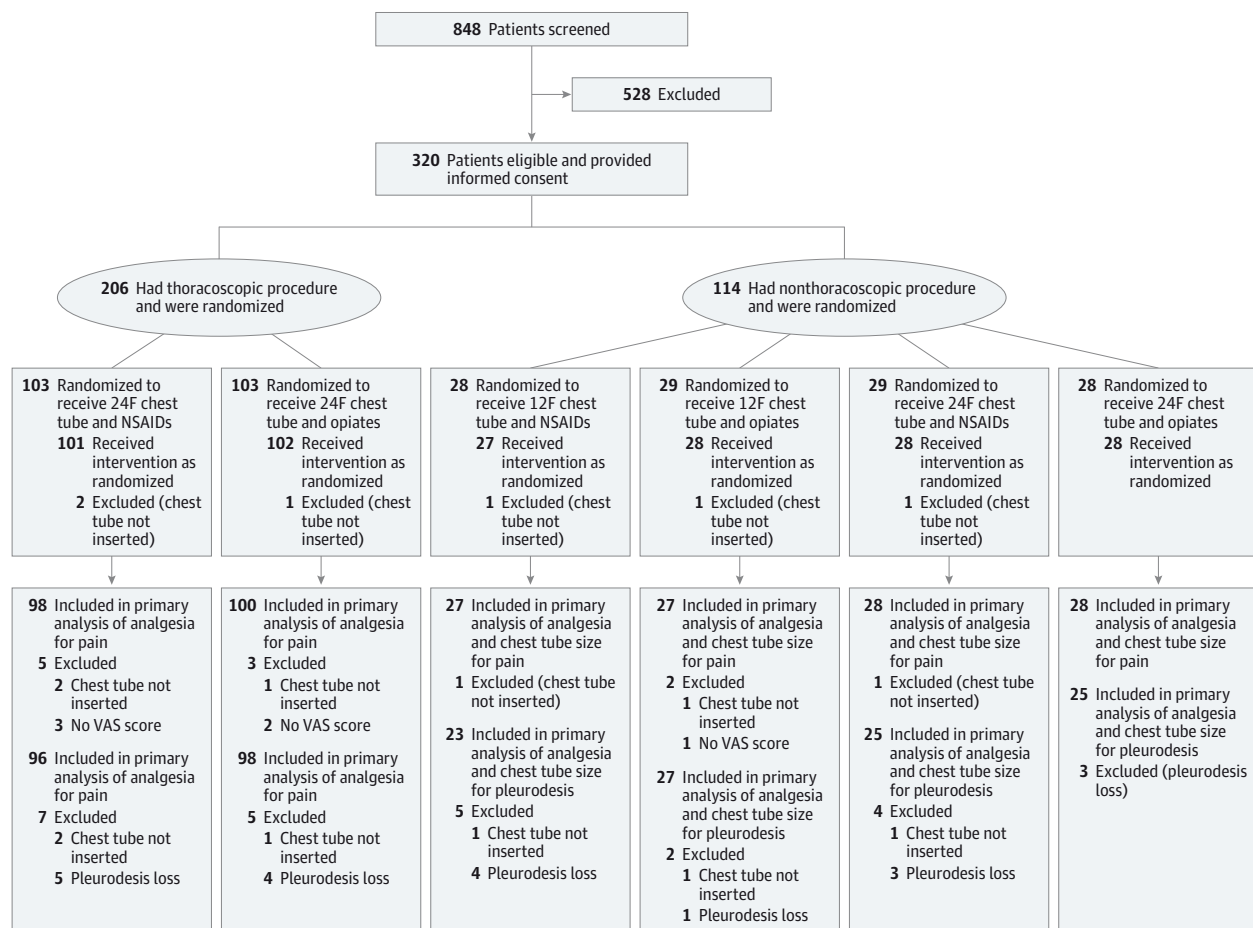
**848** Patients screened

**528** Excluded

**320** Patients eligible and provided informed consent

**206** Had thoracoscopic procedure and were randomized

**114** Had nonthoracoscopic procedure and were randomized

**103** Randomized to receive 24F chest tube and NSAIDs
**101** Received intervention as randomized
**2** Excluded (chest tube not inserted)

**103** Randomized to receive 24F chest tube and opiates
**102** Received intervention as randomized
**1** Excluded (chest tube not inserted)

**28** Randomized to receive 12F chest tube and NSAIDs
**27** Received intervention as randomized
**1** Excluded (chest tube not inserted)

**29** Randomized to receive 12F chest tube and opiates
**28** Received intervention as randomized
**1** Excluded (chest tube not inserted)

**29** Randomized to receive 24F chest tube and NSAIDs
**28** Received intervention as randomized
**1** Excluded (chest tube not inserted)

**28** Randomized to receive 24F chest tube and opiates
**28** Received intervention as randomized

**98** Included in primary analysis of analgesia for pain
**5** Excluded
**2** Chest tube not inserted
**3** No VAS score
**96** Included in primary analysis of analgesia for pain
**7** Excluded
**2** Chest tube not inserted
**5** Pleurodesis loss

**100** Included in primary analysis of analgesia for pain
**3** Excluded
**1** Chest tube not inserted
**2** No VAS score
**98** Included in primary analysis of analgesia for pain
**5** Excluded
**1** Chest tube not inserted
**4** Pleurodesis loss

**27** Included in primary analysis of analgesia and chest tube size for pain
**1** Excluded (chest tube not inserted)
**23** Included in primary analysis of analgesia and chest tube size for pleurodesis
**5** Excluded
**1** Chest tube not inserted
**4** Pleurodesis loss

**27** Included in primary analysis of analgesia and chest tube size for pain
**2** Excluded
**1** Chest tube not inserted
**1** No VAS score
**27** Included in primary analysis of analgesia and chest tube size for pleurodesis
**2** Excluded
**1** Chest tube not inserted
**1** Pleurodesis loss

**28** Included in primary analysis of analgesia and chest tube size for pain
**1** Excluded (chest tube not inserted)
**25** Included in primary analysis of analgesia and chest tube size for pleurodesis
**4** Excluded
**1** Chest tube not inserted
**3** Pleurodesis loss

**28** Included in primary analysis of analgesia and chest tube size for pain
**25** Included in primary analysis of analgesia and chest tube size for pleurodesis
**3** Excluded (pleurodesis loss)